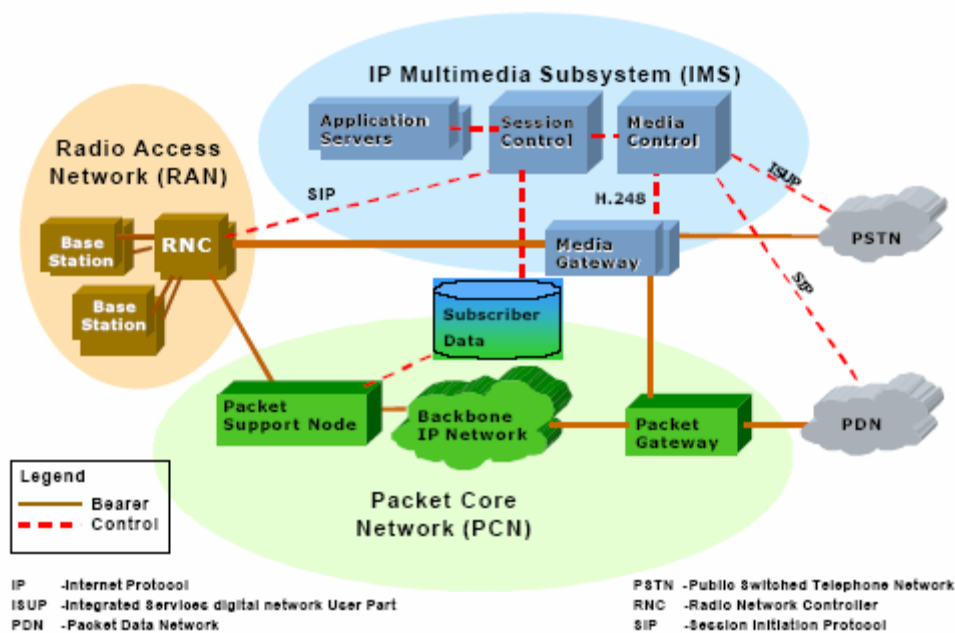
IP Multimedia Subsystem (IMS)

Application Servers

Session Control

Media Control

Radio Access Network (RAN)

SIP

H.248

ISUP

Base Station

RNC

Media Gateway

PSTN

SIP

Base Station

Subscriber Data

Packet Support Node

Backbone IP Network

Packet Gateway

PDN

Legend

Bearer

Control

Packet Core Network (PCN)

IP -Internet Protocol
ISUP -Integrated Services digital network User Part
PDN -Packet Data Network

PSTN -Public Switched Telephone Network
RNC -Radio Network Controller
SIP -Session Initiation Protocol